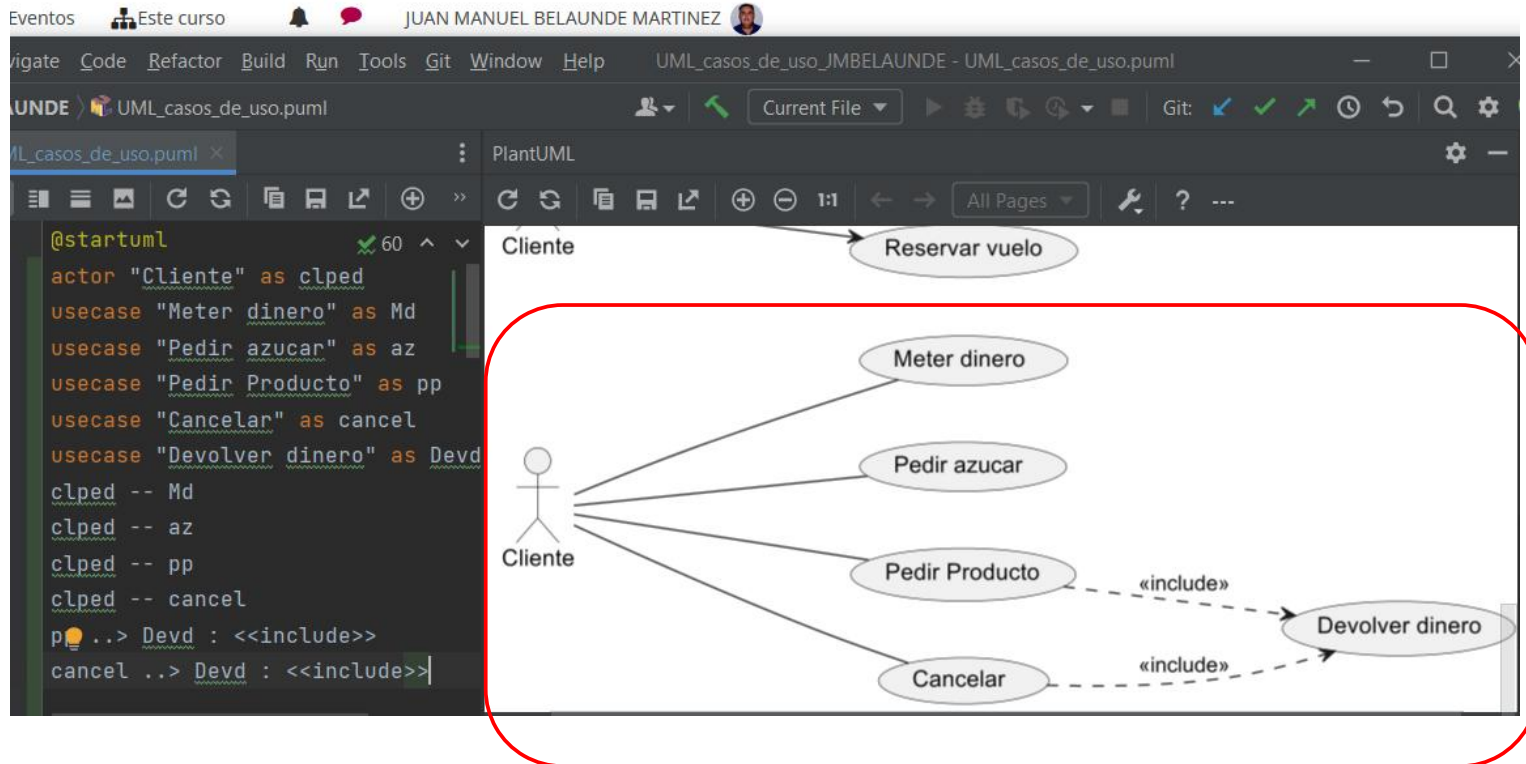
Eventos   Este curso   JUAN MANUEL BELAUNDE MARTINEZ

vigate  Code  Refactor  Build  Run  Tools  Git  Window  Help   UML_casos_de_uso_JMBELAUNDE - UML_casos_de_uso.puml

AUNDE 〉UML_casos_de_uso.puml   Current File   Git:

ML_casos_de_uso.puml ×   PlantUML

1:1   All Pages   ?   ---

@startuml   60
actor "Cliente" as clped
usecase "Meter dinero" as Md
usecase "Pedir azucar" as az
usecase "Pedir Producto" as pp
usecase "Cancelar" as cancel
usecase "Devolver dinero" as Devd
clped -- Md
clped -- az
clped -- pp
clped -- cancel
p ..> Devd : <<include>>
cancel ..> Devd : <<include>>

Cliente
Reservar vuelo

Meter dinero
Pedir azucar
Cliente
Pedir Producto
«include»
Devolver dinero
«include»
Cancelar